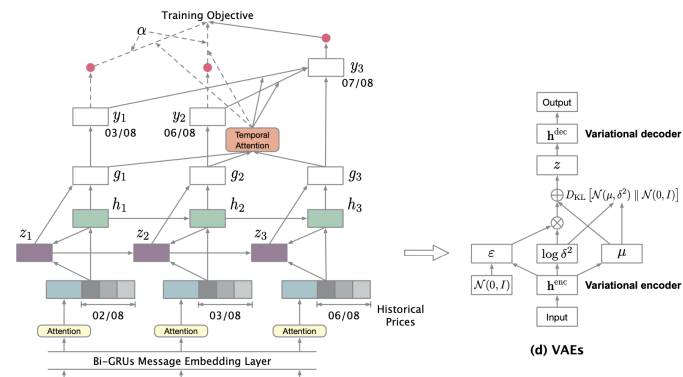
Training Objective

$\alpha$

$y_3$

07/08

$y_1$

03/08

$y_2$

06/08

Temporal Attention

$g_1$

$g_2$

$g_3$

$h_1$

$h_2$

$h_3$

$z_1$

$z_2$

$z_3$

02/08

03/08

06/08

Historical Prices

Attention

Attention

Attention

Bi-GRUs Message Embedding Layer

Output

$\mathbf{h}^{\text{dec}}$

Variational decoder

$z$

$D_{\text{KL}}\left[\mathcal{N}(\mu, \delta^2) \parallel \mathcal{N}(0, I)\right]$

$\varepsilon$

$\log \delta^2$

$\mu$

$\mathcal{N}(0, I)$

$\mathbf{h}^{\text{enc}}$

Variational encoder

Input

(d) VAEs